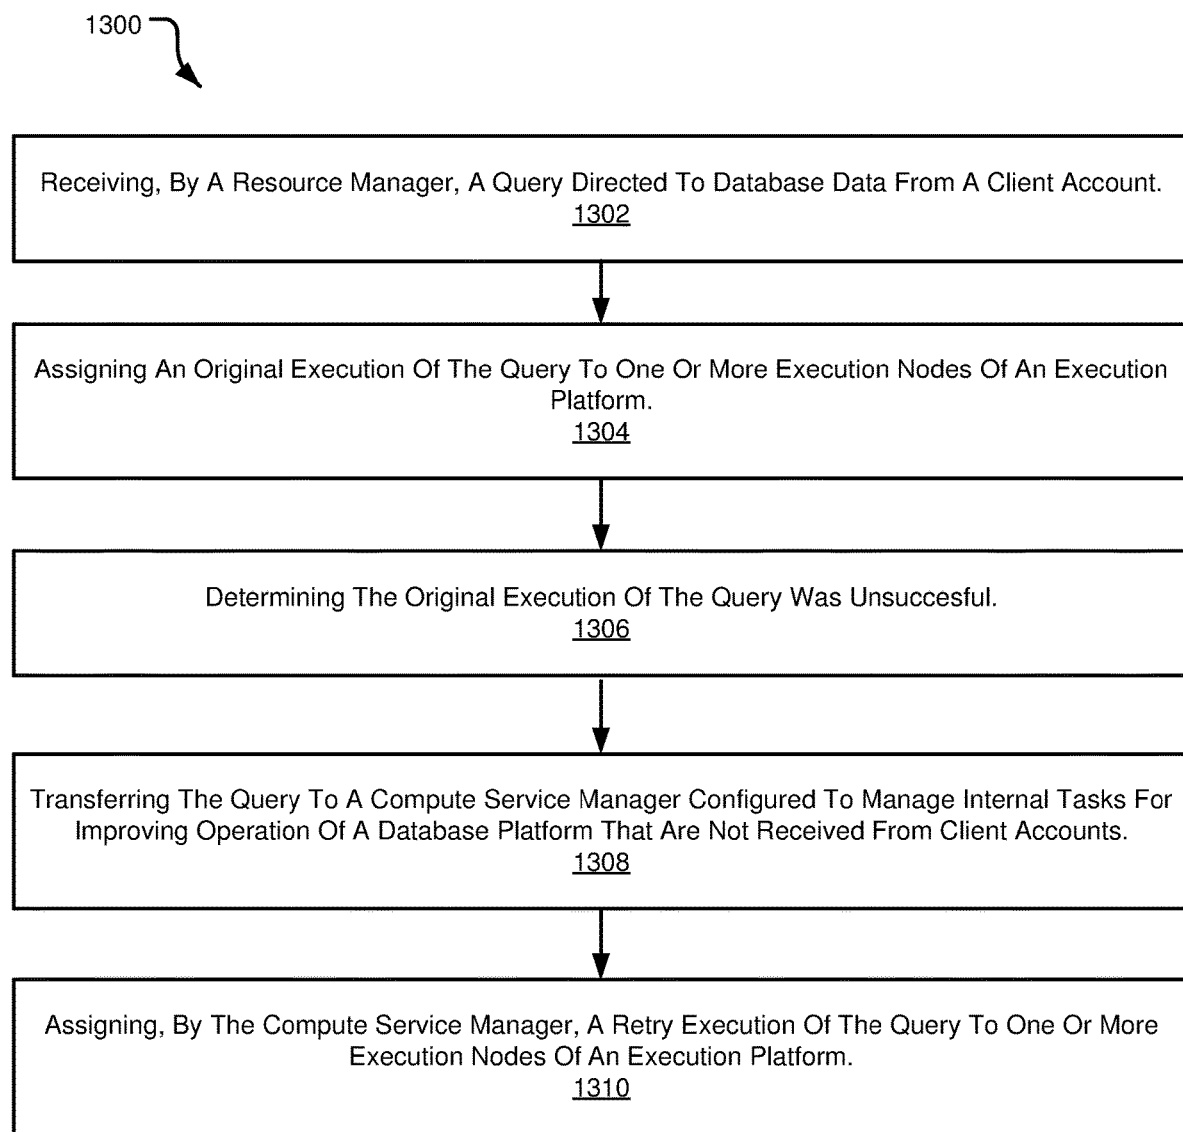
1300

Receiving, By A Resource Manager, A Query Directed To Database Data From A Client Account.
1302

Assigning An Original Execution Of The Query To One Or More Execution Nodes Of An Execution Platform.
1304

Determining The Original Execution Of The Query Was Unsuccesful.
1306

Transferring The Query To A Compute Service Manager Configured To Manage Internal Tasks For Improving Operation Of A Database Platform That Are Not Received From Client Accounts.
1308

Assigning, By The Compute Service Manager, A Retry Execution Of The Query To One Or More Execution Nodes Of An Execution Platform.
1310